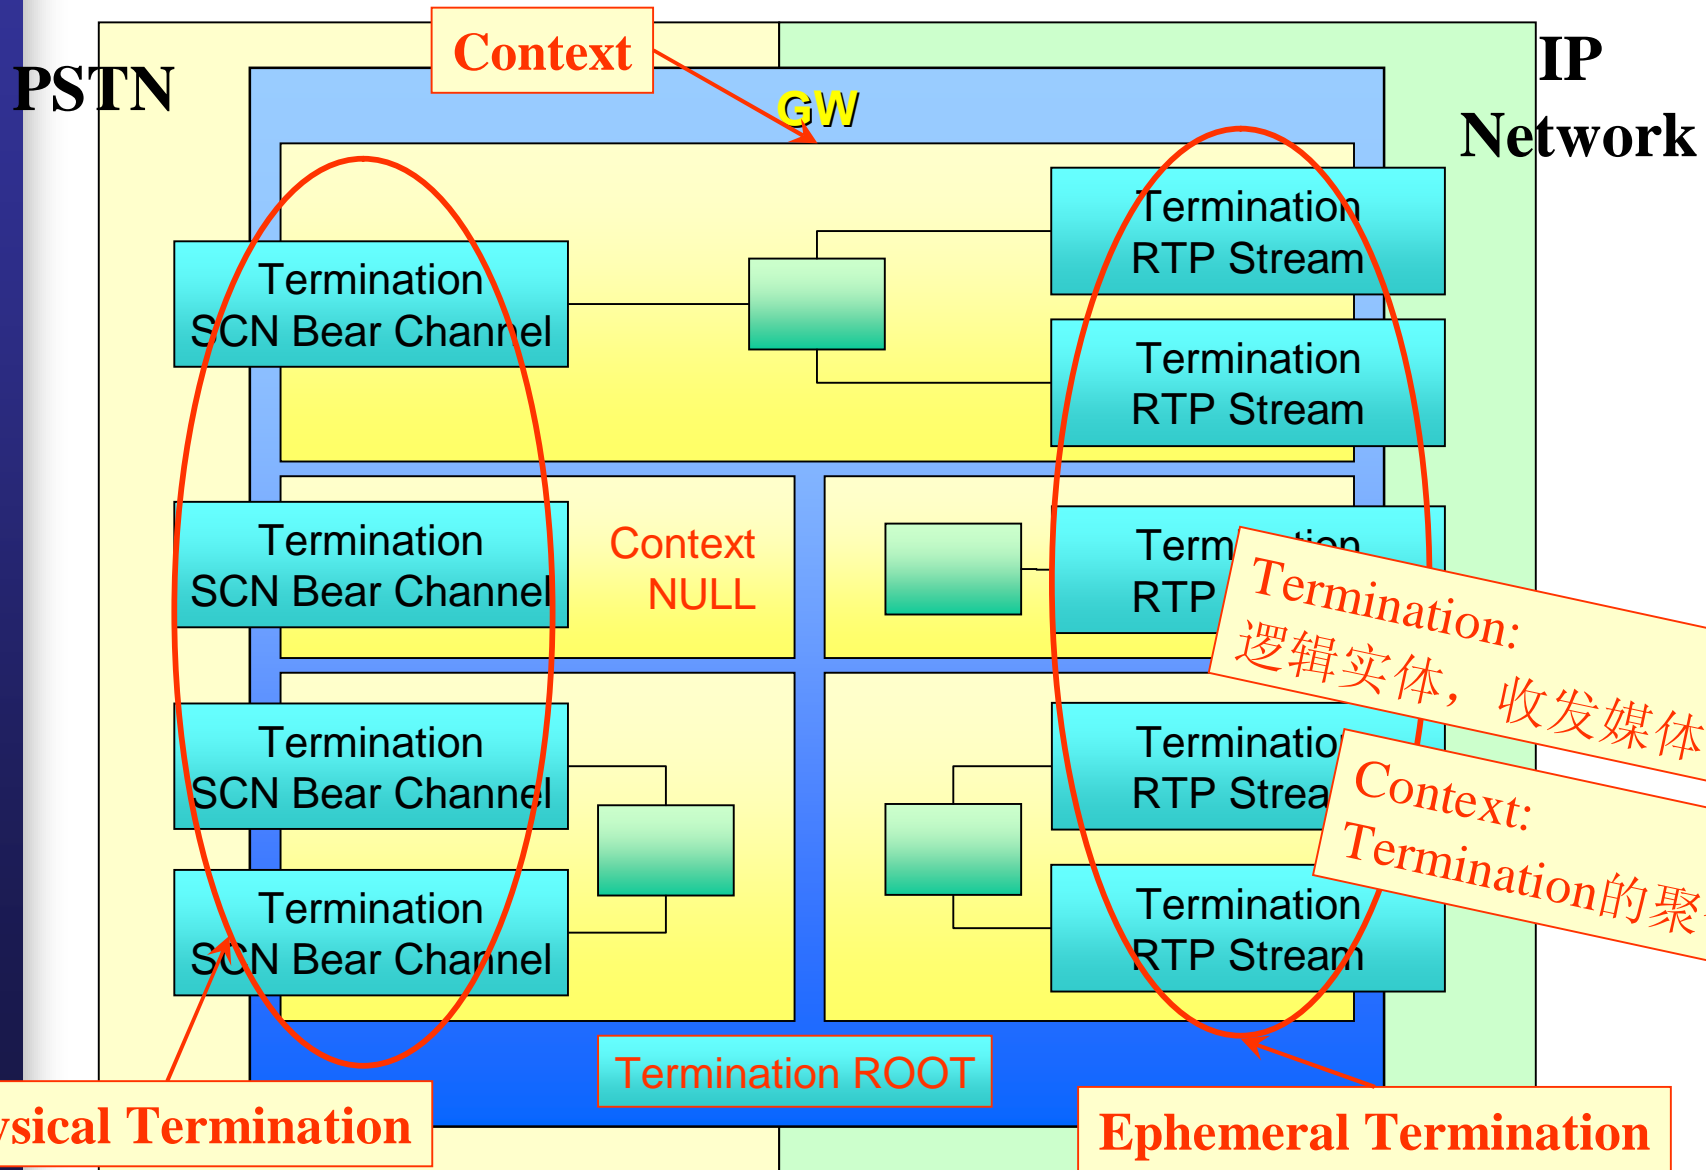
PSTN

Context

GW

IP Network

Termination
SCN Bear Channel

Termination
RTP Stream

Termination
RTP Stream

Termination
SCN Bear Channel

Context
NULL

Term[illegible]
RTP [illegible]

Termination:
逻辑实体，收发媒体

Termination
SCN Bear Channel

Terminatio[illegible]
RTP Strea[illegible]

Context:
Termination的聚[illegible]

Termination
SCN Bear Channel

Termination
RTP Stream

Termination ROOT

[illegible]ysical Termination

Ephemeral Termination